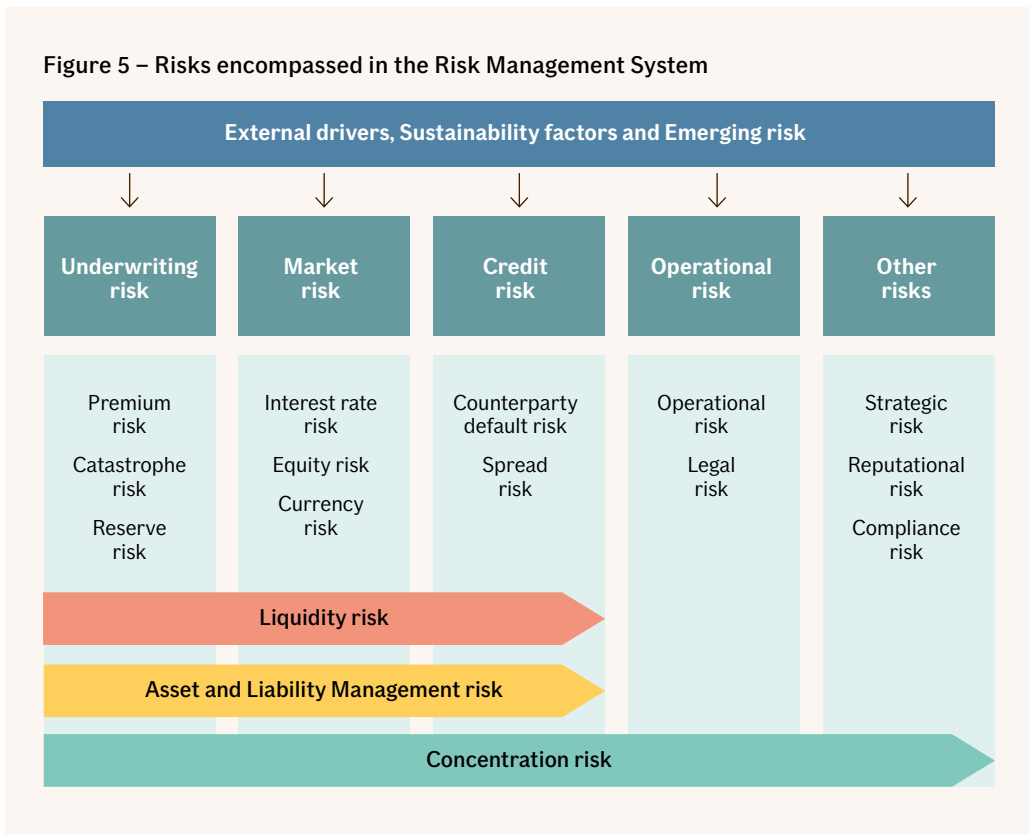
Figure 5 – Risks encompassed in the Risk Management System

External drivers, Sustainability factors and Emerging risk

Underwriting risk

Market risk

Credit risk

Operational risk

Other risks

Premium risk

Catastrophe risk

Reserve risk

Interest rate risk

Equity risk

Currency risk

Counterparty default risk

Spread risk

Operational risk

Legal risk

Strategic risk

Reputational risk

Compliance risk

Liquidity risk

Asset and Liability Management risk

Concentration risk